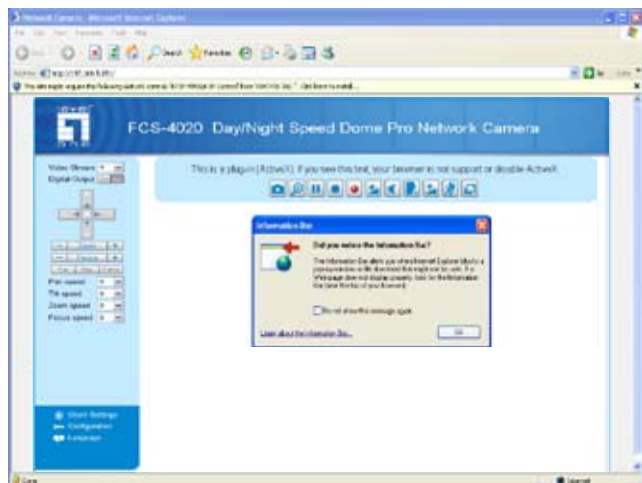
Network Camera - Microsoft Internet Explorer

File Edit View Favorites Tools Help

Search Favorites

Address http://192.168.0.20/

This site might require the following ActiveX control: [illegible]. Click here to install...

FCS-4020 Day/Night Speed Dome Pro Network Camera

Video Stream
Digital Output

Pan speed
Tilt speed
Zoom speed
Focus speed

This is a plug-in (ActiveX). If you see this text, your browser is not support or disable ActiveX.

Information Bar

Did you notice the Information Bar?

The Information Bar alerts you when Internet Explorer blocks a pop-up window or file download that might not be safe. If a Web page does not display properly, look for the Information Bar (near the top of your browser).

Do not show this message again

Learn about the Information Bar...

OK

Short Settings
Configuration
Language

Done

Internet